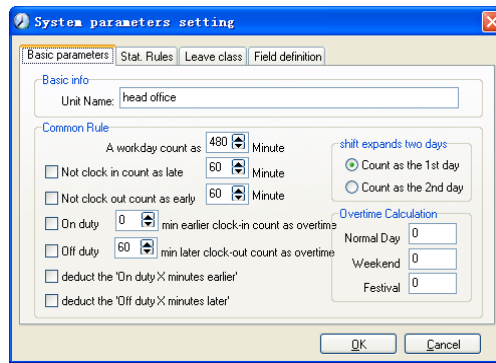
System parameters setting

Basic parameters | Stat. Rules | Leave class | Field definition

Basic info
Unit Name: head office

Common Rule
A workday count as 480 Minute
Not clock in count as late 60 Minute
Not clock out count as early 60 Minute
On duty 0 min earlier clock-in count as overtime
Off duty 60 min later clock-out count as overtime
deduct the 'On duty X minutes earlier'
deduct the 'Off duty X minutes later'

shift expands two days
Count as the 1st day
Count as the 2nd day

Overtime Calculation
Normal Day 0
Weekend 0
Festival 0

OK
Cancel